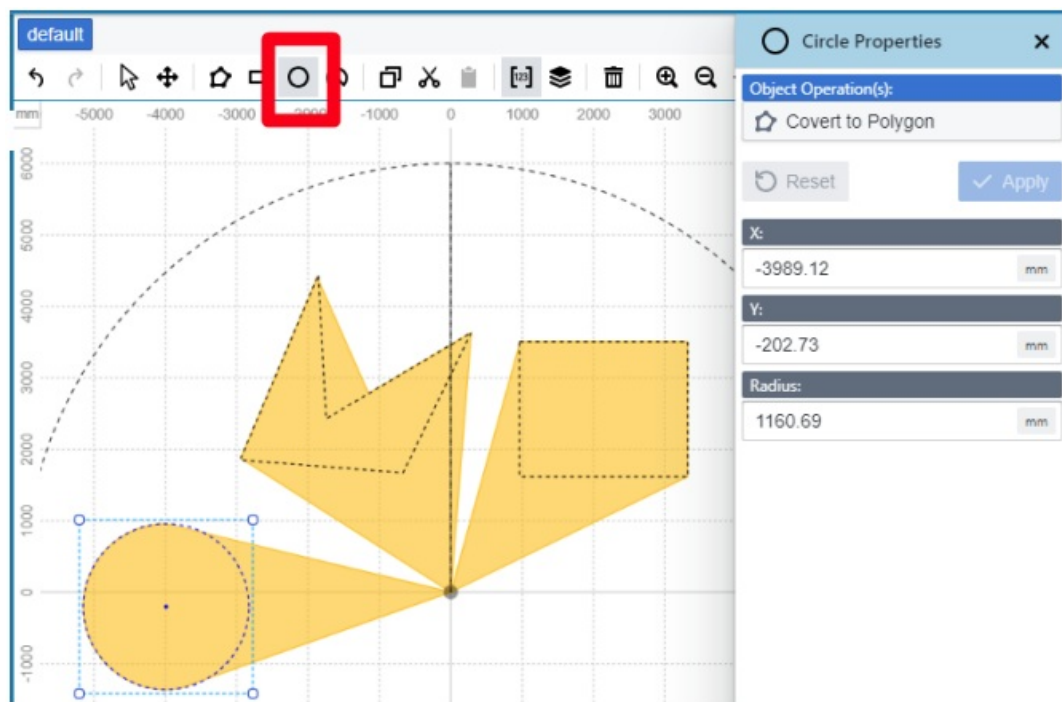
default

mm -5000 -4000 -3000 -2000 -1000 0 1000 2000 3000

6000
5000
4000
3000
2000
1000
0
-1000

Circle Properties ×

Object Operation(s):

Covert to Polygon

Reset

Apply

X:

-3989.12 mm

Y:

-202.73 mm

Radius:

1160.69 mm